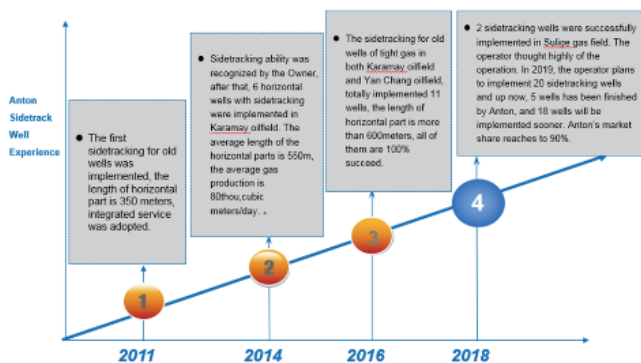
Anton Sidetrack Well Experience

• The first sidetracking for old wells was implemented, the length of horizontal part is 350 meters, integrated service was adopted.

• Sidetracking ability was recognized by the Owner, after that, 6 horizontal wells with sidetracking were implemented in Karamay oilfield. The average length of the horizontal parts is 550m, the average gas production is 80thou,cubic meters/day. 。

• The sidetracking for old wells of tight gas in both Karamay oilfield and Yan Chang oilfield, totally implemented 11 wells, the length of horizontal part is more than 600meters, all of them are 100% succeed.

• 2 sidetracking wells were successfully implemented in Sulige gas field. The operator thought highly of the operation. In 2019, the operator plans to implement 20 sidetracking wells and up now, 5 wells has been finished by Anton, and 18 wells will be implemented sooner. Anton's market share reaches to 90%.

1

2

3

4

2011

2014

2016

2018